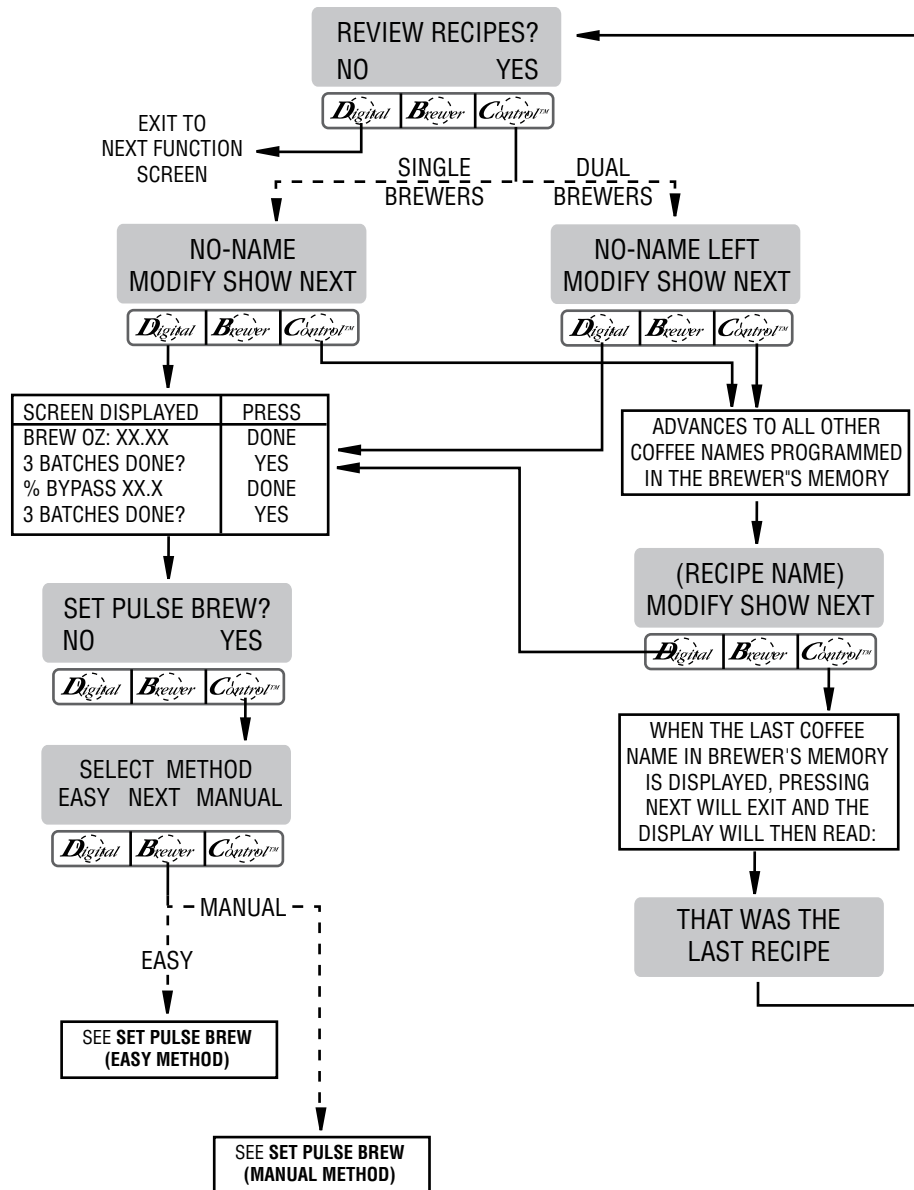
REVIEW RECIPES?
NO YES

Digital Brewer Control™

EXIT TO NEXT FUNCTION SCREEN

SINGLE BREWERS

DUAL BREWERS

NO-NAME
MODIFY SHOW NEXT

Digital Brewer Control™

NO-NAME LEFT
MODIFY SHOW NEXT

Digital Brewer Control™

| SCREEN DISPLAYED | PRESS |
|---|---|
| BREW OZ: XX.XX | DONE |
| 3 BATCHES DONE? | YES |
| % BYPASS XX.X | DONE |
| 3 BATCHES DONE? | YES |

ADVANCES TO ALL OTHER COFFEE NAMES PROGRAMMED IN THE BREWER"S MEMORY

(RECIPE NAME)
MODIFY SHOW NEXT

Digital Brewer Control™

SET PULSE BREW?
NO YES

Digital Brewer Control™

WHEN THE LAST COFFEE NAME IN BREWER'S MEMORY IS DISPLAYED, PRESSING NEXT WILL EXIT AND THE DISPLAY WILL THEN READ:

SELECT METHOD
EASY NEXT MANUAL

Digital Brewer Control™

MANUAL

THAT WAS THE LAST RECIPE

EASY

SEE **SET PULSE BREW (EASY METHOD)**

SEE **SET PULSE BREW (MANUAL METHOD)**